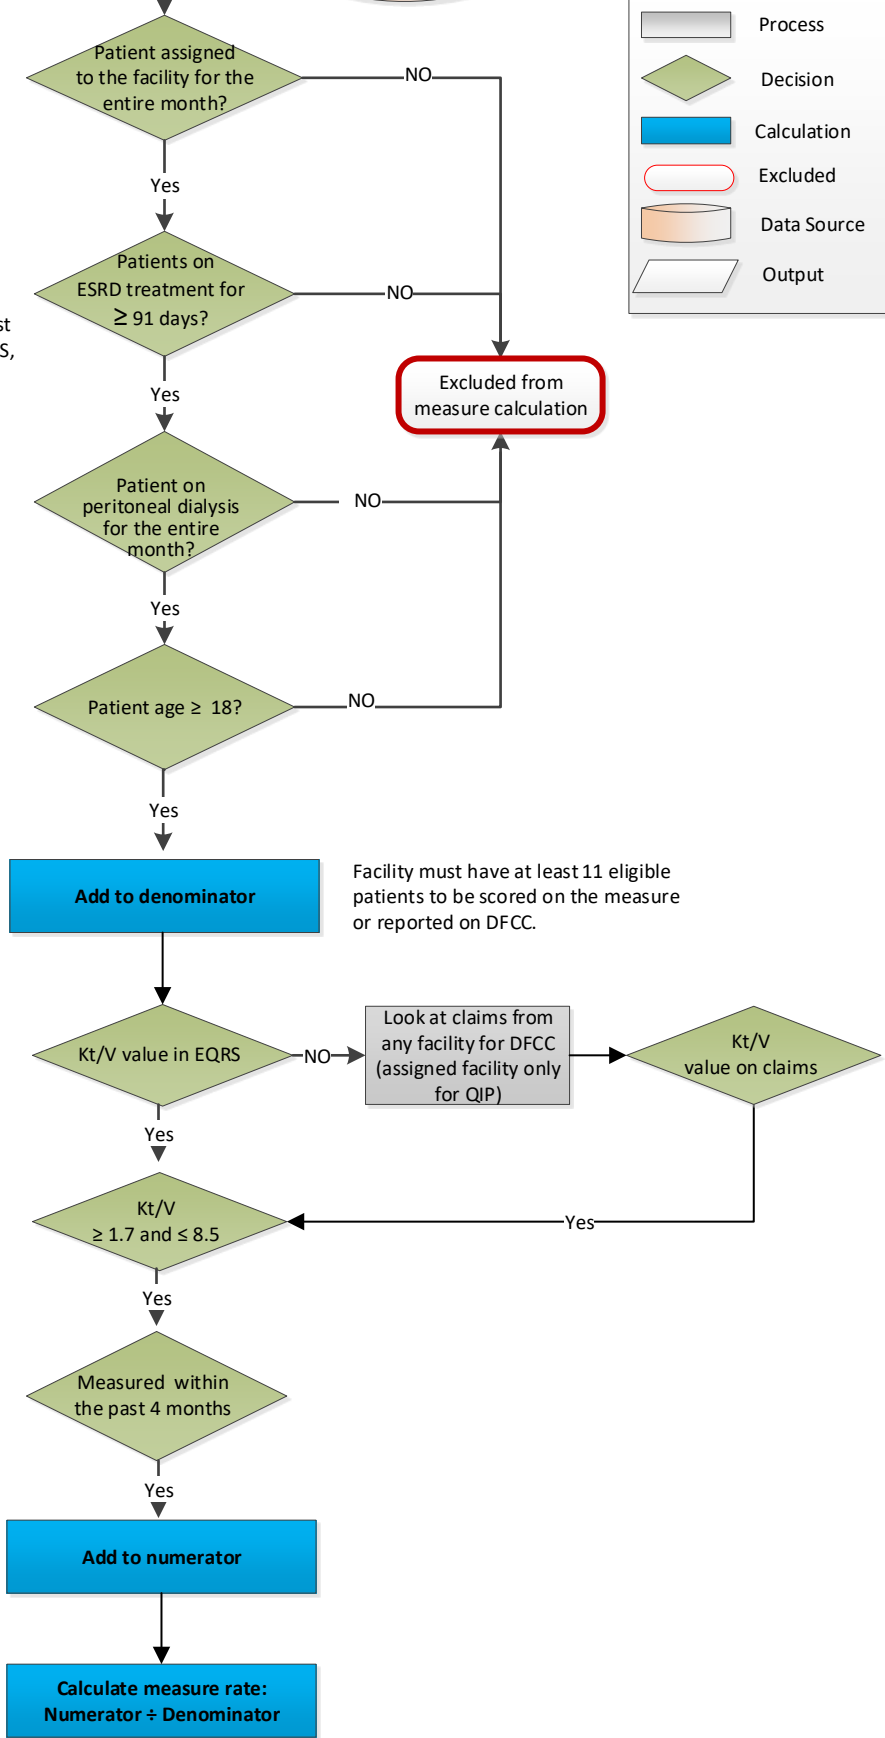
Process

Decision

Calculation

Excluded

Data Source

Output

Patient assigned to the facility for the entire month?

NO

Yes

Patients on ESRD treatment for ≥ 91 days?

NO

st

S,

Excluded from measure calculation

Yes

Patient on peritoneal dialysis for the entire month?

NO

Yes

Patient age ≥ 18?

NO

Yes

Add to denominator

Facility must have at least 11 eligible patients to be scored on the measure or reported on DFCC.

Kt/V value in EQRS

NO

Look at claims from any facility for DFCC (assigned facility only for QIP)

Kt/V value on claims

Yes

Kt/V ≥ 1.7 and ≤ 8.5

Yes

Yes

Measured within the past 4 months

Yes

Add to numerator

Calculate measure rate: Numerator ÷ Denominator